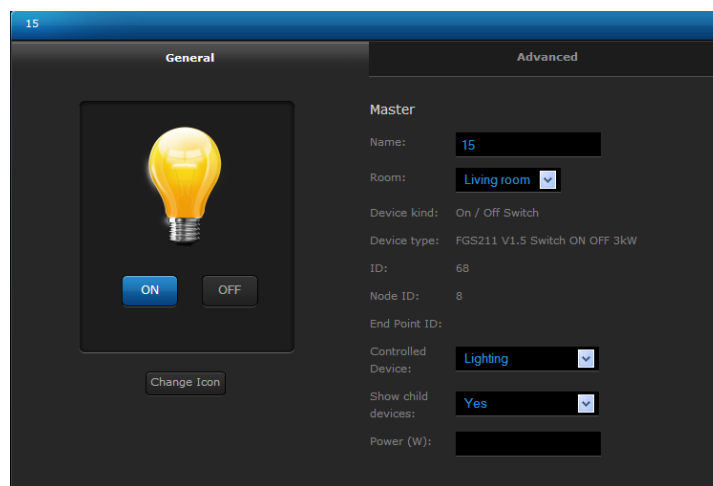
15

General

Advanced

ON

OFF

Change Icon

Master

Name: 15

Room: Living room

Device kind: On / Off Switch

Device type: FGS211 V1.5 Switch ON OFF 3kW

ID: 68

Node ID: 8

End Point ID:

Controlled Device: Lighting

Show child devices: Yes

Power (W):